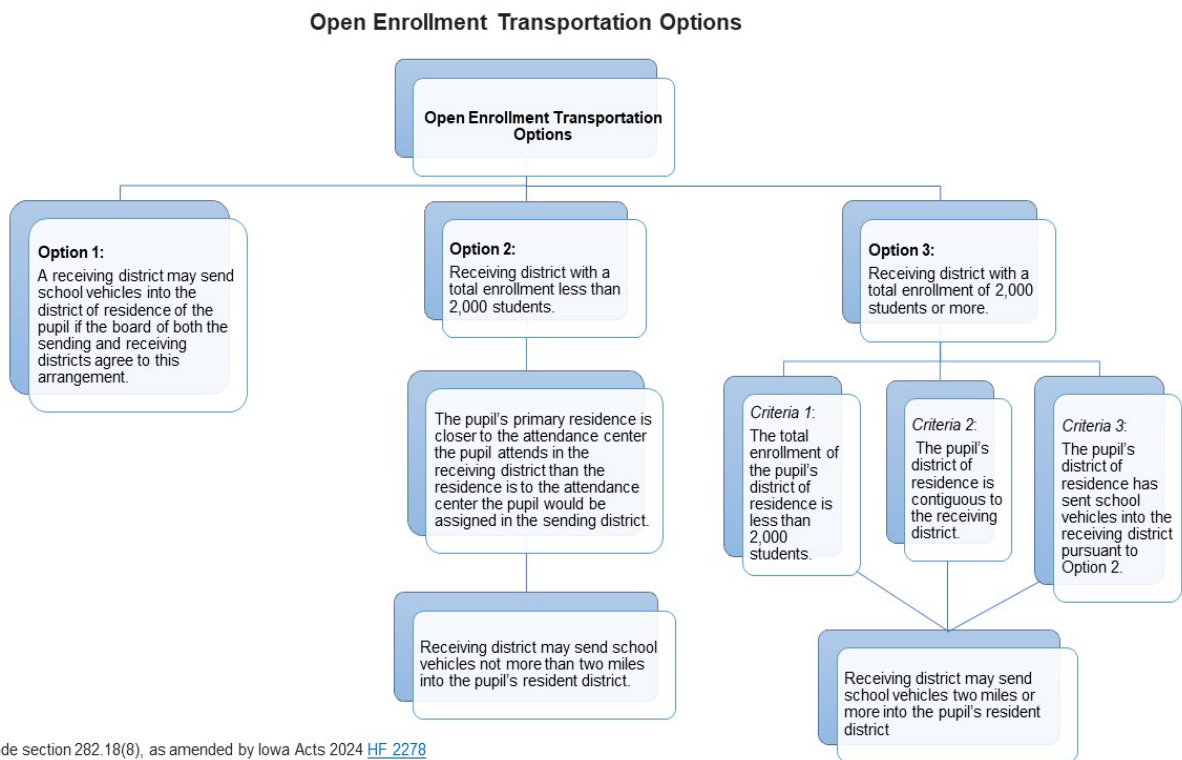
Open Enrollment Transportation Options

Open Enrollment Transportation Options

Option 1:
A receiving district may send school vehicles into the district of residence of the pupil if the board of both the sending and receiving districts agree to this arrangement.

Option 2:
Receiving district with a total enrollment less than 2,000 students.

The pupil's primary residence is closer to the attendance center the pupil attends in the receiving district than the residence is to the attendance center the pupil would be assigned in the sending district.

Receiving district may send school vehicles not more than two miles into the pupil's resident district.

Option 3:
Receiving district with a total enrollment of 2,000 students or more.

Criteria 1:
The total enrollment of the pupil's district of residence is less than 2,000 students.

Criteria 2:
The pupil's district of residence is contiguous to the receiving district.

Criteria 3:
The pupil's district of residence has sent school vehicles into the receiving district pursuant to Option 2.

Receiving district may send school vehicles two miles or more into the pupil's resident district

de section 282.18(8), as amended by Iowa Acts 2024 HF 2278